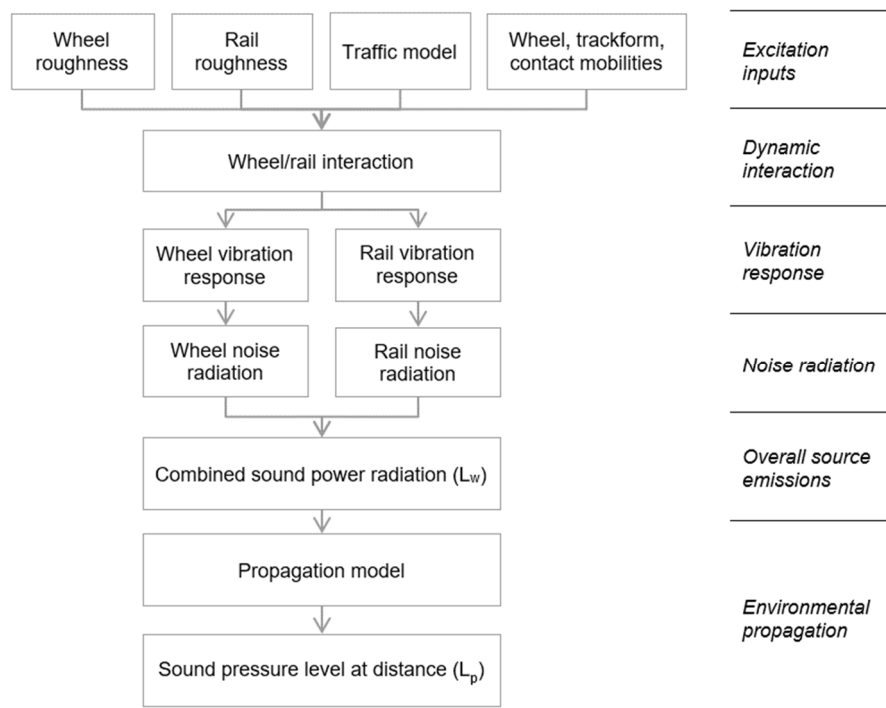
Wheel roughness

Rail roughness

Traffic model

Wheel, trackform, contact mobilities

Excitation inputs

Wheel/rail interaction

Dynamic interaction

Wheel vibration response

Rail vibration response

Vibration response

Wheel noise radiation

Rail noise radiation

Noise radiation

Combined sound power radiation ($L_W$)

Overall source emissions

Propagation model

Sound pressure level at distance ($L_p$)

Environmental propagation